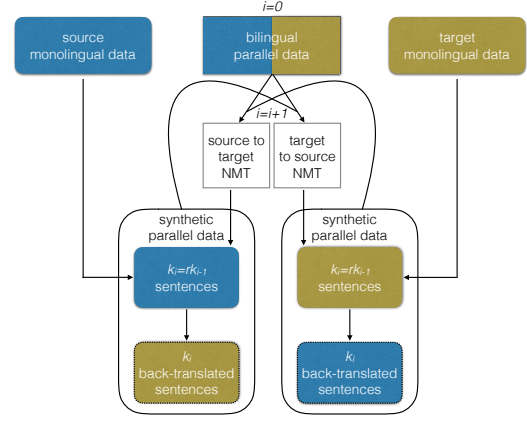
i=0

source monolingual data

bilingual parallel data

target monolingual data

i=i+1

source to target NMT

target to source NMT

synthetic parallel data

$k_i$=$rk_{i-1}$ sentences

$k_i$ back-translated sentences

synthetic parallel data

$k_i$=$rk_{i-1}$ sentences

$k_i$ back-translated sentences